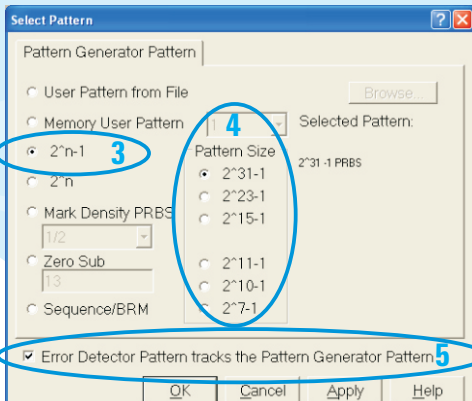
Select Pattern

?

X

Pattern Generator Pattern

User Pattern from File

Browse...

Memory User Pattern

1

4

Selected Pattern:

2^n-1

3

Pattern Size

2^31 -1 PRBS

2^n

2^31-1

2^23-1

Mark Density PRBS

2^15-1

1/2

Zero Sub

13

2^11-1

2^10-1

Sequence/BRM

2^7-1

Error Detector Pattern tracks the Pattern Generator Pattern

5

OK

Cancel

Apply

Help